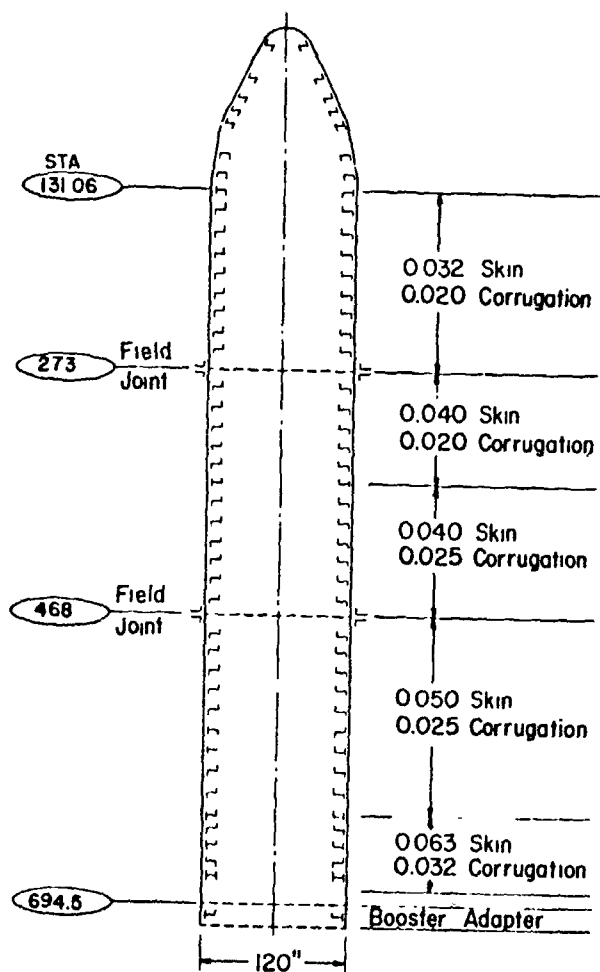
STA
131 06

0032 Skin
0.020 Corrugation

273 Field Joint

0.040 Skin
0.020 Corrugation

0040 Skin
0.025 Corrugation

468 Field Joint

0050 Skin
0.025 Corrugation

0063 Skin
0.032 Corrugation

694.5

Booster Adapter

120"